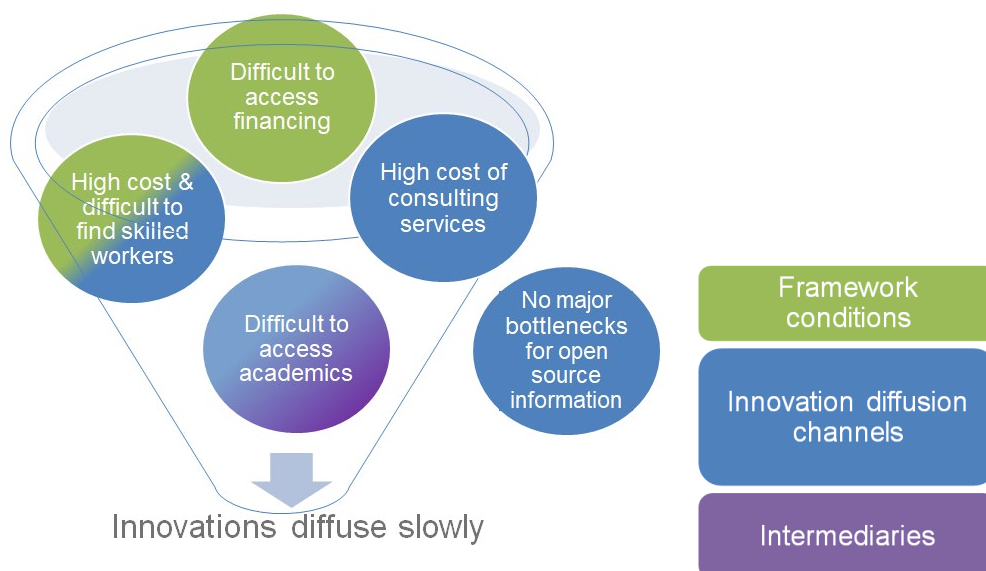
Difficult to access financing

High cost & difficult to find skilled workers

High cost of consulting services

Difficult to access academics

No major bottlenecks for open source information

Innovations diffuse slowly

Framework conditions

Innovation diffusion channels

Intermediaries